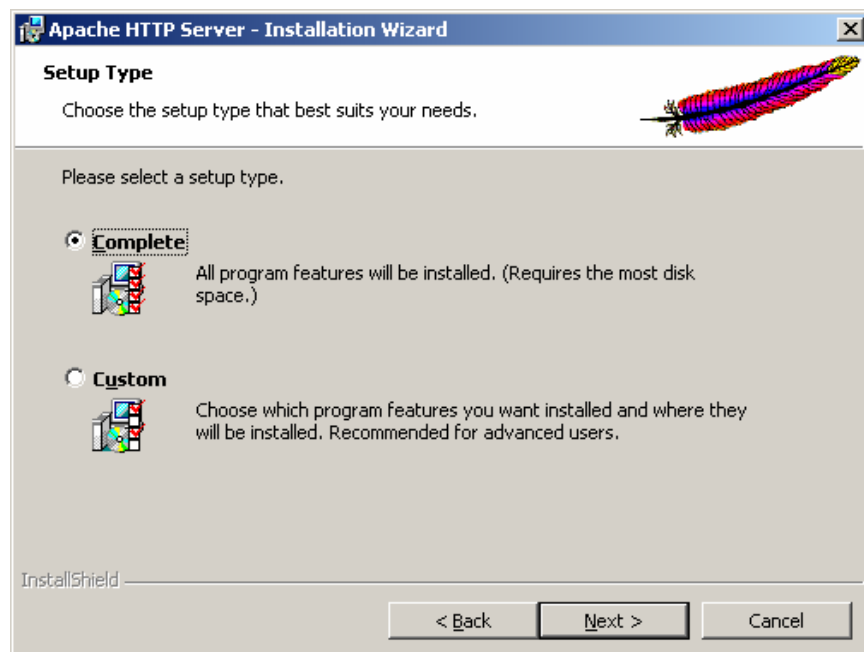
Apache HTTP Server - Installation Wizard

Setup Type

Choose the setup type that best suits your needs.

Please select a setup type.

Complete

All program features will be installed. (Requires the most disk space.)

Custom

Choose which program features you want installed and where they will be installed. Recommended for advanced users.

InstallShield

< Back

Next >

Cancel